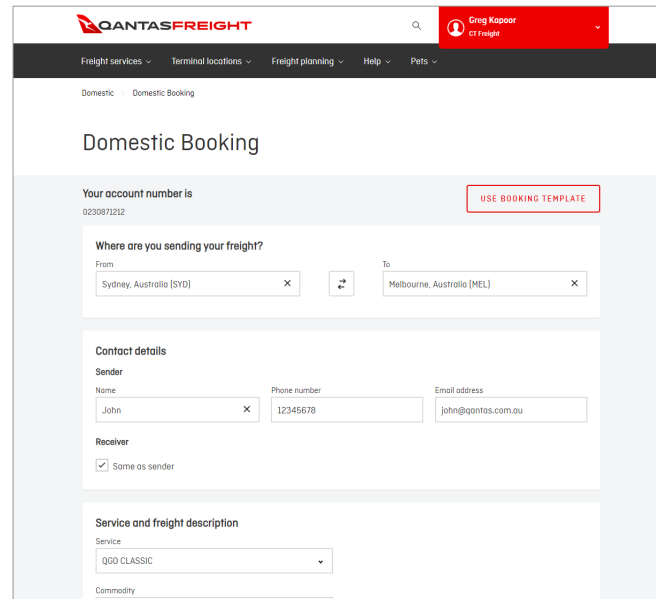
QANTASFREIGHT

Greg Kapoor
CT Freight

Freight services Terminal locations Freight planning Help Pets

Domestic Domestic Booking

Domestic Booking

Your account number is
0230871212

USE BOOKING TEMPLATE

Where are you sending your freight?

From
Sydney, Australia (SYD)

To
Melbourne, Australia (MEL)

Contact details

Sender

Name
John

Phone number
12345678

Email address
john@qantas.com.au

Receiver

Same as sender

Service and freight description

Service
QGO CLASSIC

Commodity